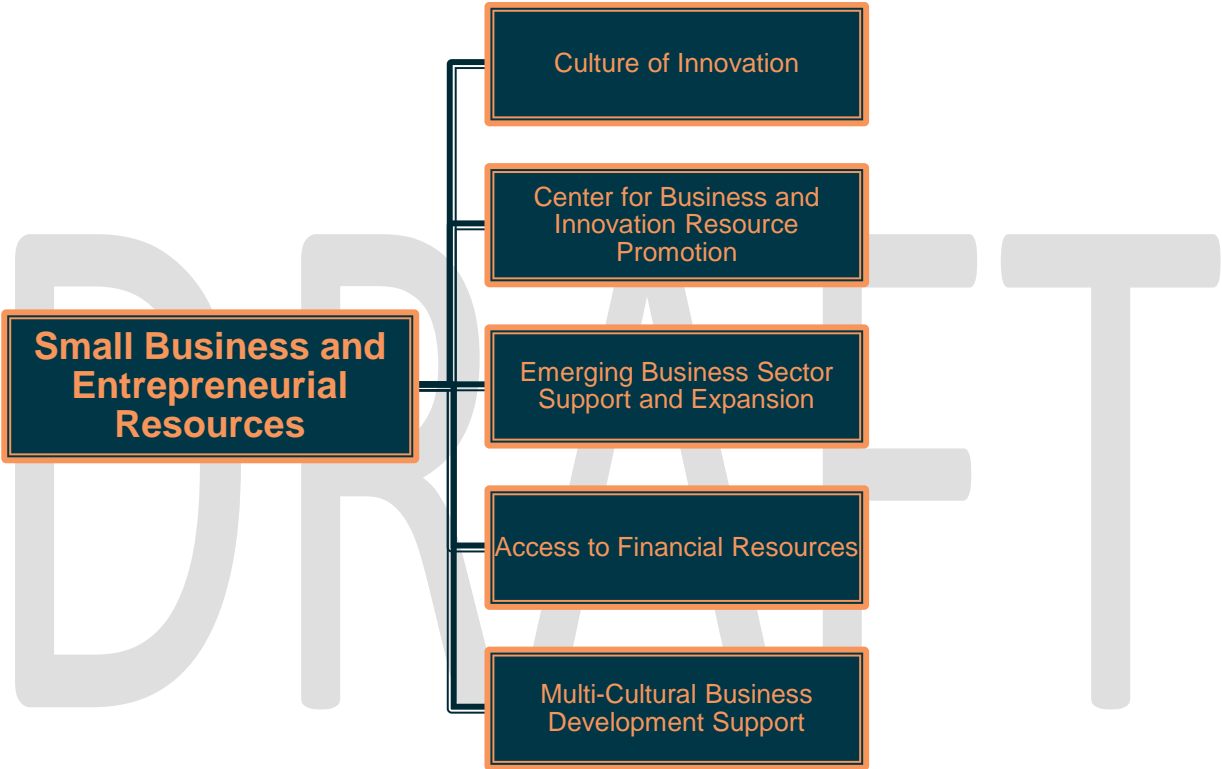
DRAFT

Small Business and Entrepreneurial Resources

Culture of Innovation

Center for Business and Innovation Resource Promotion

Emerging Business Sector Support and Expansion

Access to Financial Resources

Multi-Cultural Business Development Support